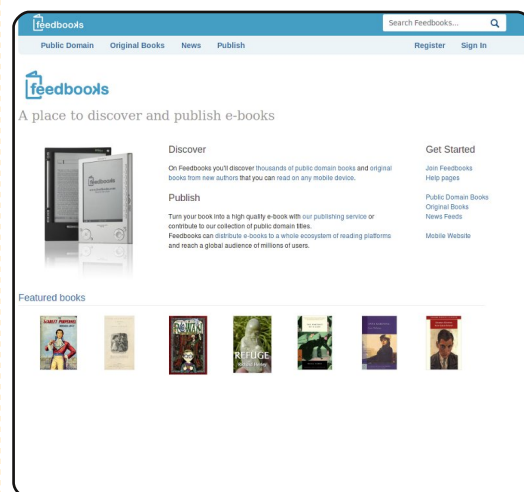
feedbooks

Search Feedbooks...

Public Domain Original Books News Publish

Register Sign In

feedbooks

A place to discover and publish e-books

Discover

On Feedbooks you'll discover thousands of public domain books and original books from new authors that you can read on any mobile device.

Publish

Turn your book into a high quality e-book with our publishing service or contribute to our collection of public domain titles.
Feedbooks can distribute e-books to a whole ecosystem of reading platforms and reach a global audience of millions of users.

Get Started

Join Feedbooks
Help pages

Public Domain Books
Original Books
News Feeds

Mobile Website

Featured books

REFUGE